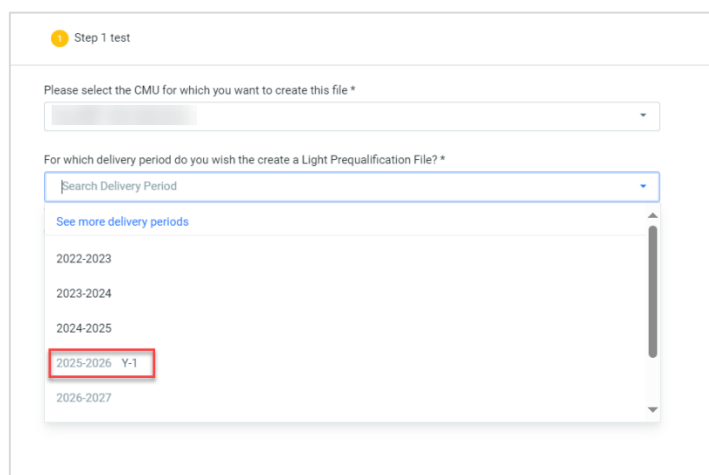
1 Step 1 test

Please select the CMU for which you want to create this file *

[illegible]

For which delivery period do you wish the create a Light Prequalification File? *

Search Delivery Period

See more delivery periods

2022-2023

2023-2024

2024-2025

2025-2026 Y-1

2026-2027